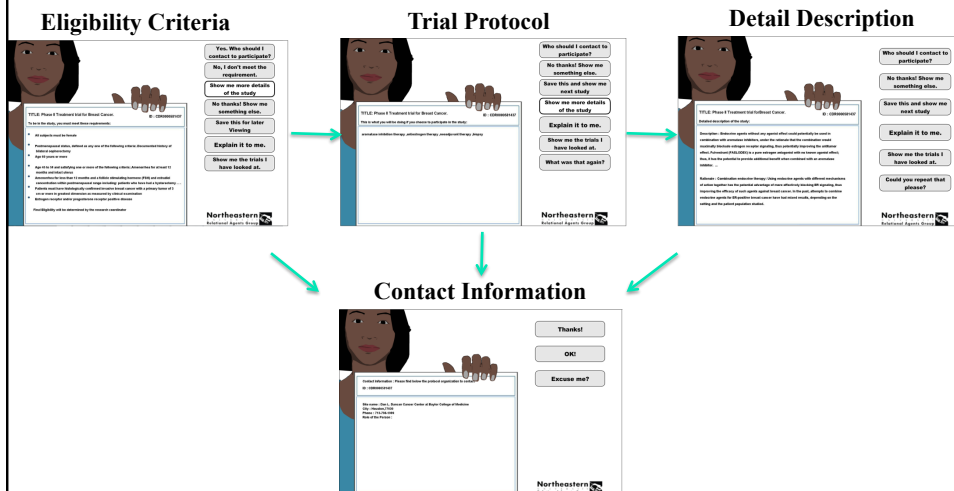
Eligibility Criteria

TITLE: Phase II Treatment trial for Breast Cancer

ID : CDR0000061437

To be in this study, you must meet these requirements:

All subjects must be female

Postmenopausal status, defined as any one of the following criteria: documented history of bilateral oophorectomy

Age 60 years or more

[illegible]

Yes. Who should I contact to participate?

No, I don't meet the requirement.

Show me more details of the study

No thanks! Show me something else.

Save this for later Viewing

Explain it to me.

Show me the trials I have looked at.

Northeastern
Relational Agents Group

Trial Protocol

TITLE: Phase II Treatment trial for Breast Cancer

ID : CDR0000061437

This is what you will be doing if you choose to participate in the study:

aromatase inhibition therapy , adrenal/ogen therapy , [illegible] therapy , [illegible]

Who should I contact to participate?

No thanks! Show me something else.

Save this and show me next study

Show me more details of the study

Explain it to me.

Show me the trials I have looked at.

What was that again?

Northeastern
Relational Agents Group

Detail Description

TITLE: Phase II Treatment trial forBreast Cancer

ID : CDR0000061437

Detailed description of the study:

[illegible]

Who should I contact to participate?

No thanks! Show me something else.

Save this and show me next study

Explain it to me.

Show me the trials I have looked at.

Could you repeat that please?

Northeastern
Relational Agents Group

Contact Information

Contact Information : Please find below the protocol organization to contact

ID : CDR0000061437

Site name : Dan L. Duncan Cancer Center at Baylor College of Medicine
City : Houston,77030
Phone : 713-798-1999
Role of the Person :

Thanks!

OK!

Excuse me?

Northeastern